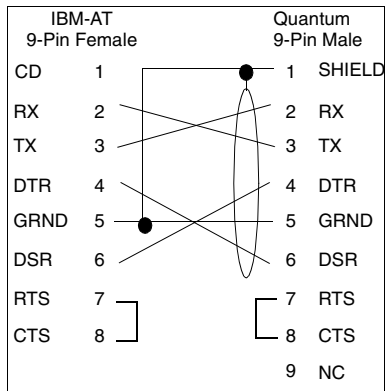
| IBM-AT 9-Pin Female | | | Quantum 9-Pin Male |
|---|---|---|---|
| CD | 1 | 1 | SHIELD |
| RX | 2 | 2 | RX |
| TX | 3 | 3 | TX |
| DTR | 4 | 4 | DTR |
| GRND | 5 | 5 | GRND |
| DSR | 6 | 6 | DSR |
| RTS | 7 | 7 | RTS |
| CTS | 8 | 8 | CTS |
| | | 9 | NC |